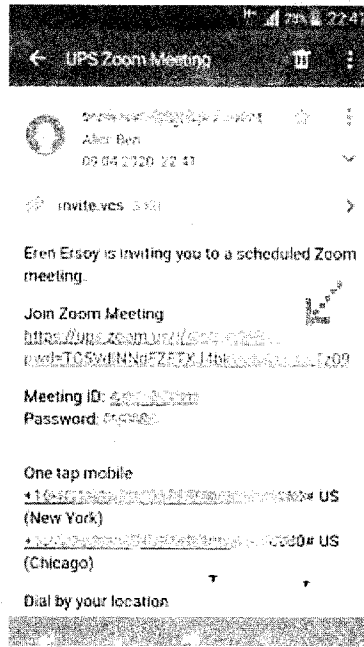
79% 22:47

UPS Zoom Meeting

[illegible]
Alec Ben
09 04 2020 22 41

invite.vcs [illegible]

Eren Ersoy is inviting you to a scheduled Zoom meeting.

Join Zoom Meeting
https://ups.zoom.us/j/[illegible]
pwd=TO5WINNdFZFZKJ1bk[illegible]Ez09

Meeting ID: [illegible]
Password: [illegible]

One tap mobile
+1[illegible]# US (New York)
+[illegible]0# US (Chicago)

Dial by your location